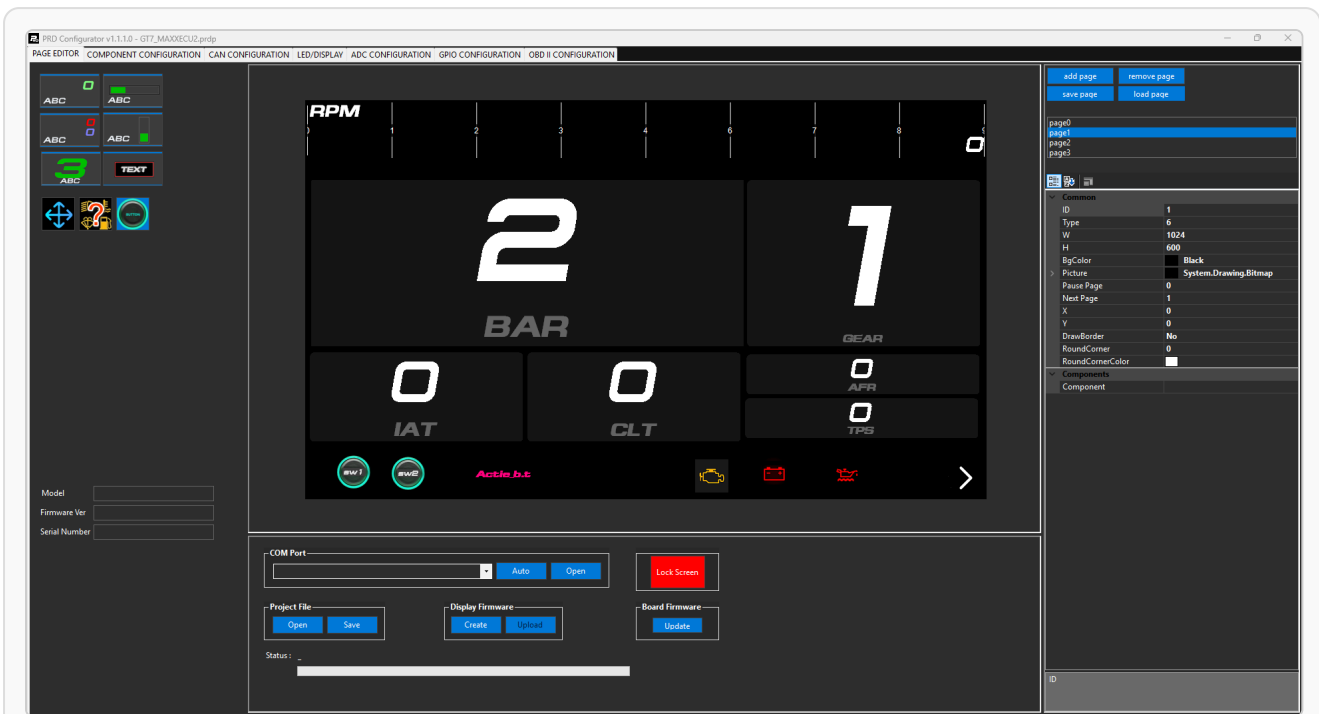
PRD Configurator v1.1.1.0 - GT7_MAXXECU2.prdp

PAGE EDITOR | COMPONENT CONFIGURATION | CAN CONFIGURATION | LED/DISPLAY | ADC CONFIGURATION | GPIO CONFIGURATION | OBD II CONFIGURATION

0
ABC
ABC
0
0
ABC
ABC
3
ABC
TEXT

RPM
0 1 2 3 4 5 6 7 8 9
0

2
BAR

1
GEAR

0
IAT

0
CLT

0
AFR

0
TPS

sw1 sw2 Actie b.t

Model
Firmware Ver
Serial Number

COM Port
Auto Open

Lock Screen

Project File
Open Save

Display Firmware
Create Upload

Board Firmware
Update

Status : _

add page remove page
save page load page

page0
page1
page2
page3

| Common | |
|---|---|
| ID | 1 |
| Type | 6 |
| W | 1024 |
| H | 600 |
| BgColor | Black |
| Picture | System.Drawing.Bitmap |
| Pause Page | 0 |
| Next Page | 1 |
| X | 0 |
| Y | 0 |
| DrawBorder | No |
| RoundCorner | 0 |
| RoundCornerColor | |
| Components | |
| Component | |

ID